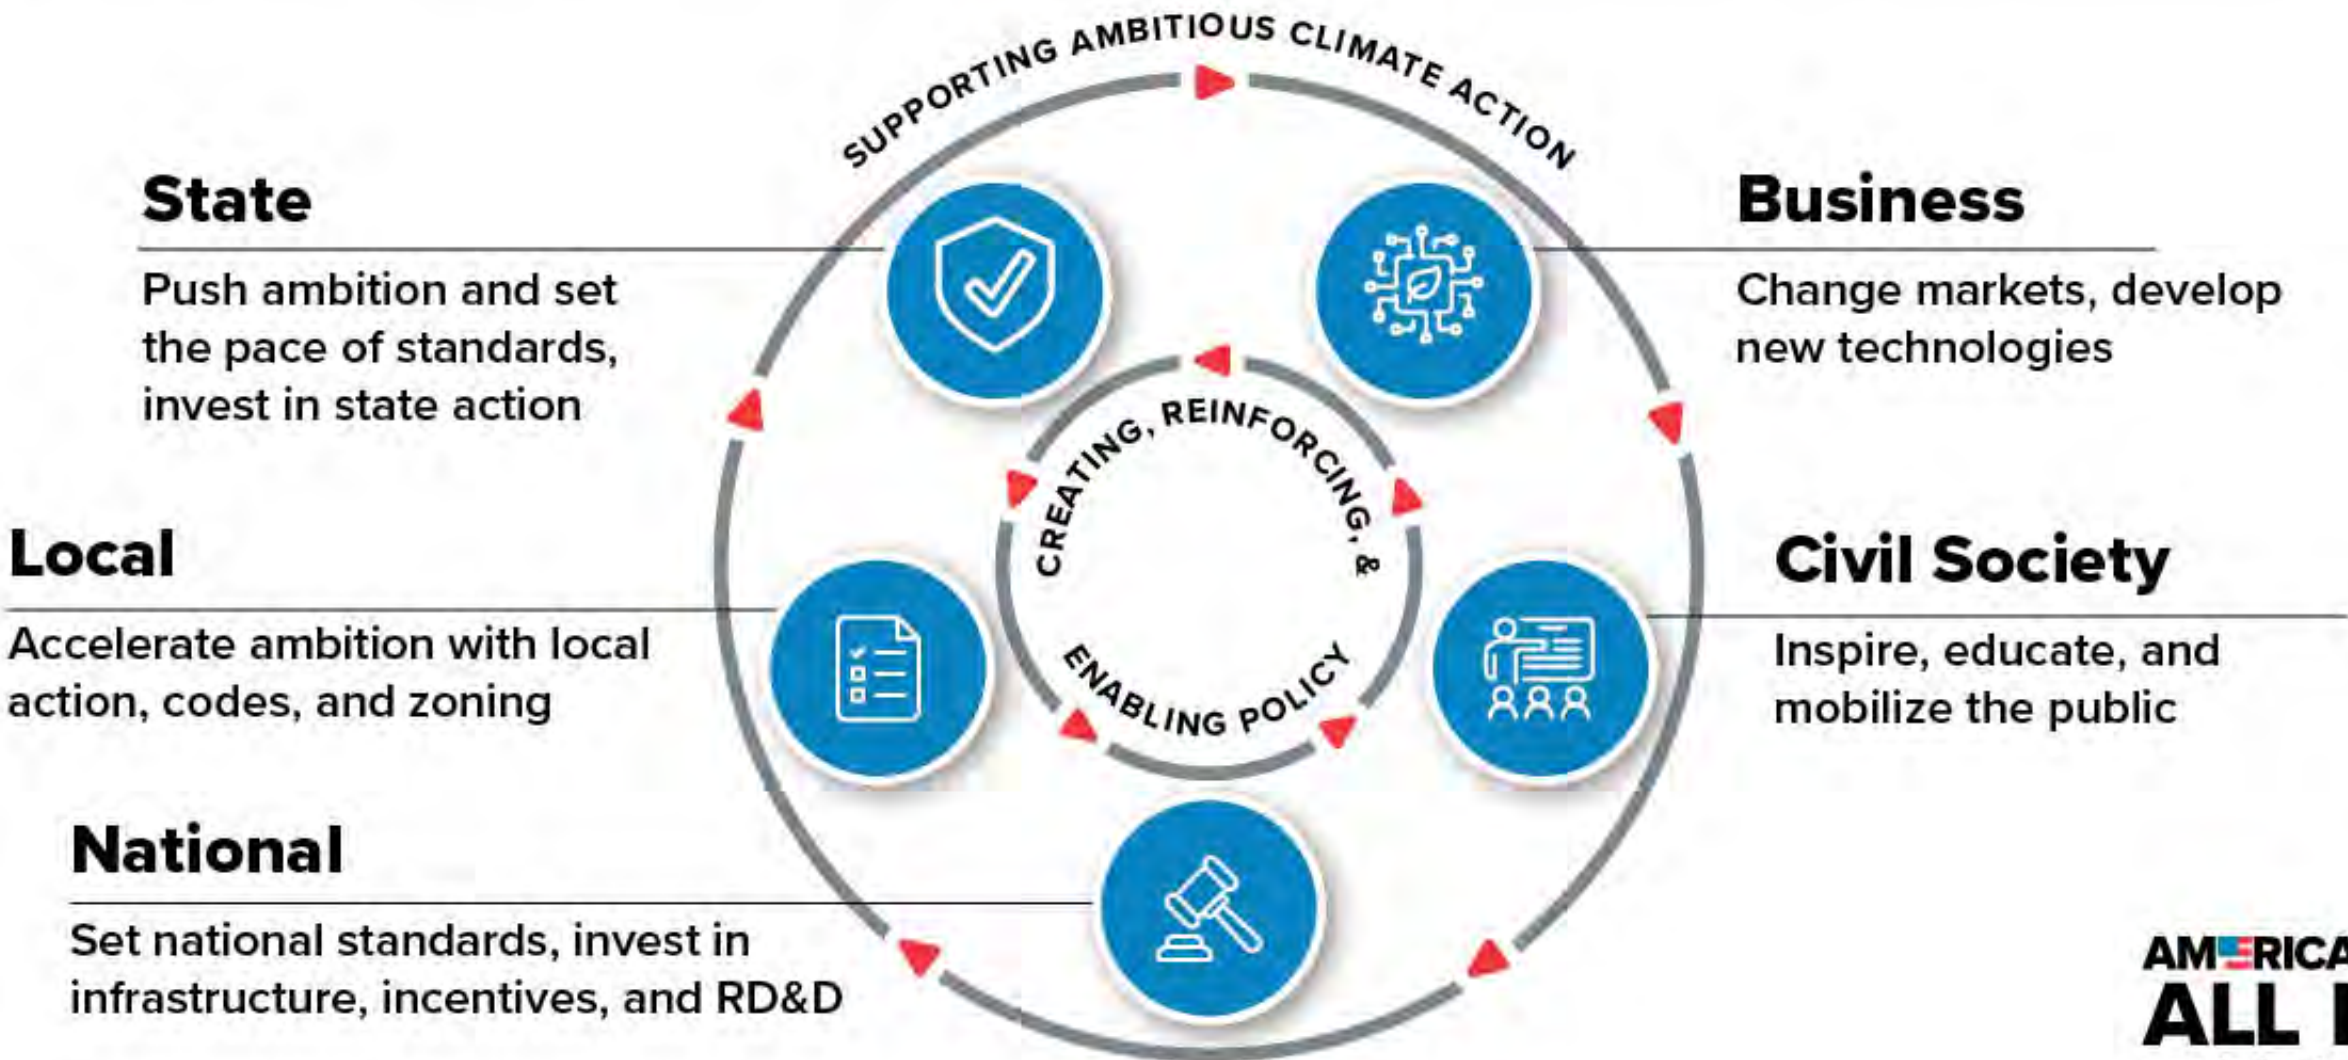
SUPPORTING AMBITIOUS CLIMATE ACTION

State

Push ambition and set the pace of standards, invest in state action

Business

Change markets, develop new technologies

CREATING, REINFORCING, & ENABLING POLICY

Local

Accelerate ambition with local action, codes, and zoning

Civil Society

Inspire, educate, and mobilize the public

National

Set national standards, invest in infrastructure, incentives, and RD&D

AMERICA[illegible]
ALL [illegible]